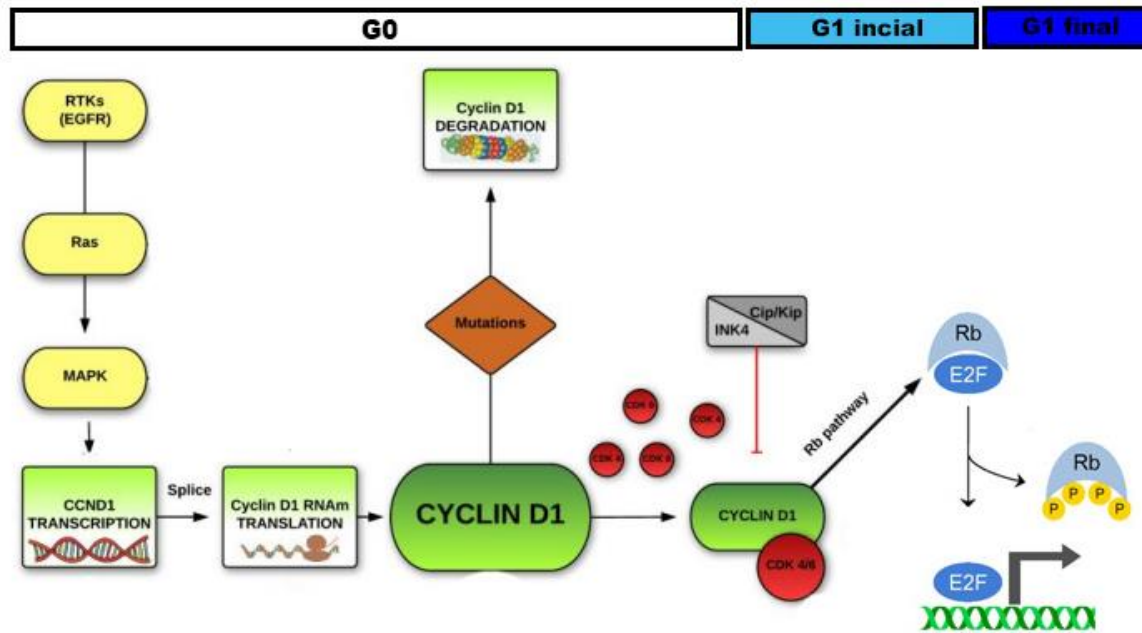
G0

G1 incial

G1 final

RTKs (EGFR)

Ras

MAPK

CCND1 TRANSCRIPTION

Splice

Cyclin D1 RNAm TRANSLATION

CYCLIN D1

Cyclin D1 DEGRADATION

Mutations

CDK 6

CDK 4

CDK 4

CDK 6

Cip/Kip

INK4

Rb pathway

CYCLIN D1

CDK 4/6

Rb

E2F

Rb

P P P P

E2F